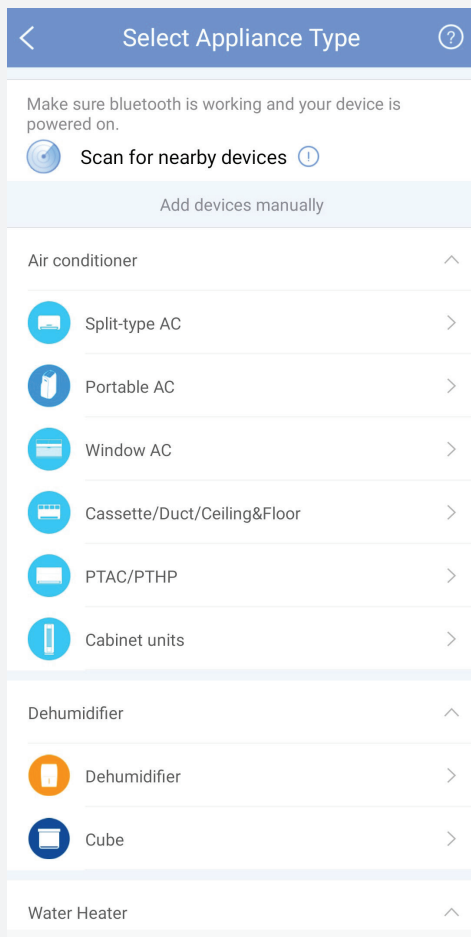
Select Appliance Type

Make sure bluetooth is working and your device is powered on.

Scan for nearby devices

Add devices manually

Air conditioner

Split-type AC

Portable AC

Window AC

Cassette/Duct/Ceiling&Floor

PTAC/PTHP

Cabinet units

Dehumidifier

Dehumidifier

Cube

Water Heater